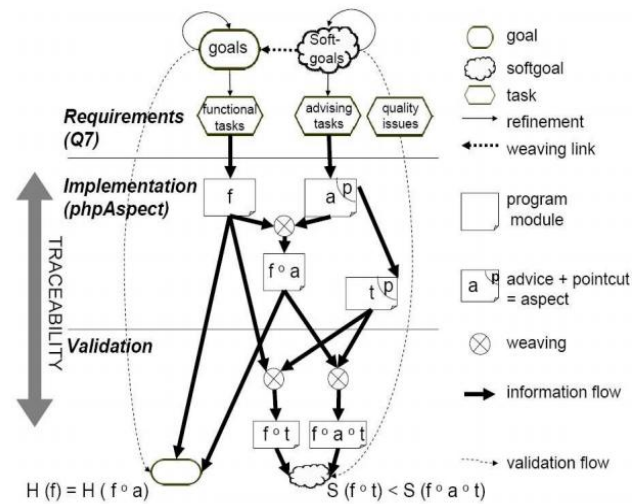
goals
Soft-goals
Requirements (Q7)
functional tasks
advising tasks
quality issues
Implementation (phpAspect)
f
a p
f ∘ a
t p
TRACEABILITY
Validation
f ∘ t
f ∘ a ∘ t
H (f) = H ( f ∘ a)
S (f ∘ t) < S (f ∘ a ∘ t)
goal
softgoal
task
refinement
weaving link
program module
a p advice + pointcut = aspect
weaving
information flow
validation flow